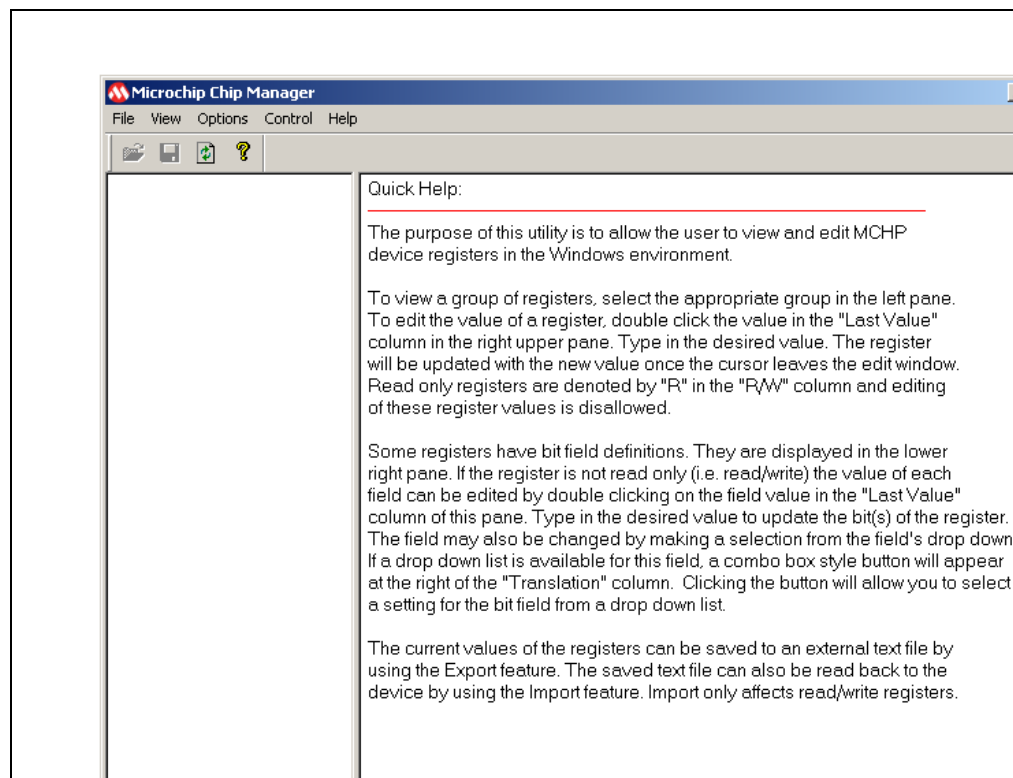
Microchip Chip Manager

File View Options Control Help

Quick Help:

The purpose of this utility is to allow the user to view and edit MCHP device registers in the Windows environment.

To view a group of registers, select the appropriate group in the left pane. To edit the value of a register, double click the value in the "Last Value" column in the right upper pane. Type in the desired value. The register will be updated with the new value once the cursor leaves the edit window. Read only registers are denoted by "R" in the "R/W" column and editing of these register values is disallowed.

Some registers have bit field definitions. They are displayed in the lower right pane. If the register is not read only (i.e. read/write) the value of each field can be edited by double clicking on the field value in the "Last Value" column of this pane. Type in the desired value to update the bit(s) of the register. The field may also be changed by making a selection from the field's drop down If a drop down list is available for this field, a combo box style button will appear at the right of the "Translation" column. Clicking the button will allow you to select a setting for the bit field from a drop down list.

The current values of the registers can be saved to an external text file by using the Export feature. The saved text file can also be read back to the device by using the Import feature. Import only affects read/write registers.